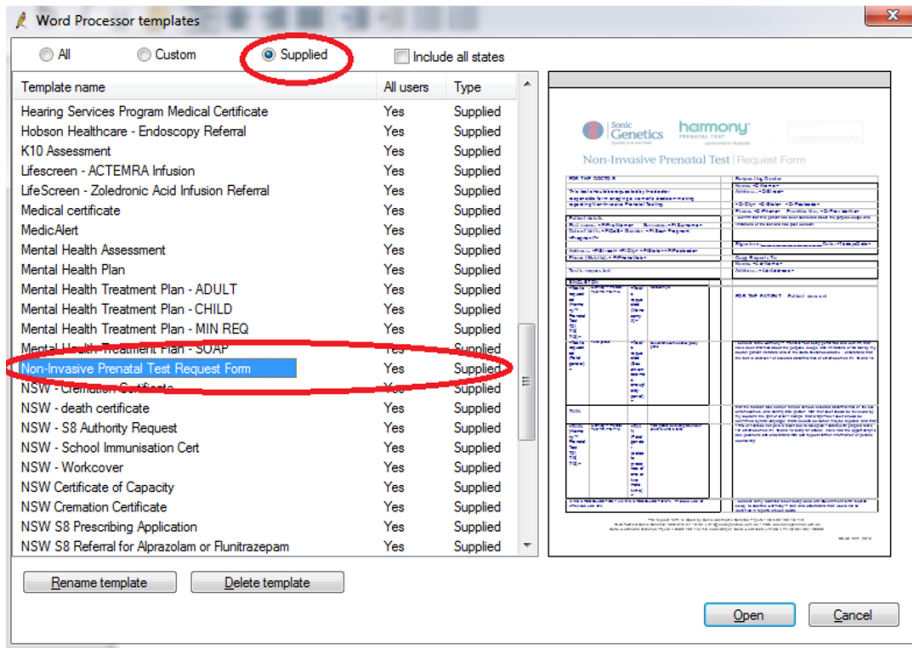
Word Processor templates

All Custom Supplied Include all states

| Template name | All users | Type |
|---|---|---|
| Hearing Services Program Medical Certificate | Yes | Supplied |
| Hobson Healthcare - Endoscopy Referral | Yes | Supplied |
| K10 Assessment | Yes | Supplied |
| Lifescreen - ACTEMRA Infusion | Yes | Supplied |
| LifeScreen - Zoledronic Acid Infusion Referral | Yes | Supplied |
| Medical certificate | Yes | Supplied |
| MedicAlert | Yes | Supplied |
| Mental Health Assessment | Yes | Supplied |
| Mental Health Plan | Yes | Supplied |
| Mental Health Treatment Plan - ADULT | Yes | Supplied |
| Mental Health Treatment Plan - CHILD | Yes | Supplied |
| Mental Health Treatment Plan - MIN REQ | Yes | Supplied |
| Mental Health Treatment Plan - SOAP | Yes | Supplied |
| Non-Invasive Prenatal Test Request Form | Yes | Supplied |
| NSW - Cremation Certificate | Yes | Supplied |
| NSW - death certificate | Yes | Supplied |
| NSW - S8 Authority Request | Yes | Supplied |
| NSW - School Immunisation Cert | Yes | Supplied |
| NSW - Workcover | Yes | Supplied |
| NSW Certificate of Capacity | Yes | Supplied |
| NSW Cremation Certificate | Yes | Supplied |
| NSW S8 Prescribing Application | Yes | Supplied |
| NSW S8 Referral for Alprazolam or Flunitrazepam | Yes | Supplied |

Sonic Genetics harmony PRENATAL TEST

Non-Invasive Prenatal Test | Request Form

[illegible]

Rename template Delete template

Open Cancel